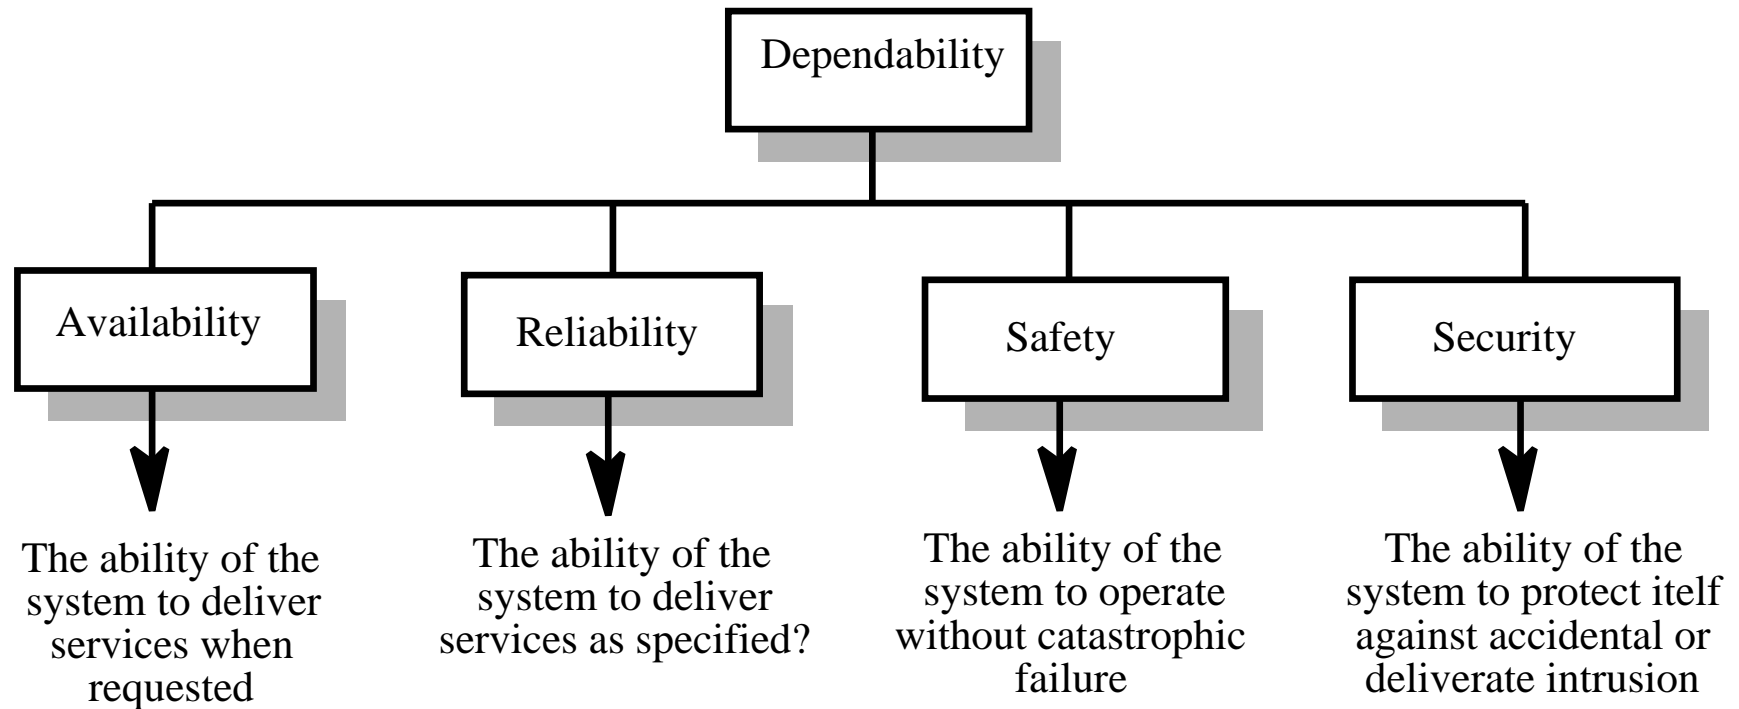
Dependability

Availability

The ability of the system to deliver services when requested

Reliability

The ability of the system to deliver services as specified?

Safety

The ability of the system to operate without catastrophic failure

Security

The ability of the system to protect itelf against accidental or deliverate intrusion